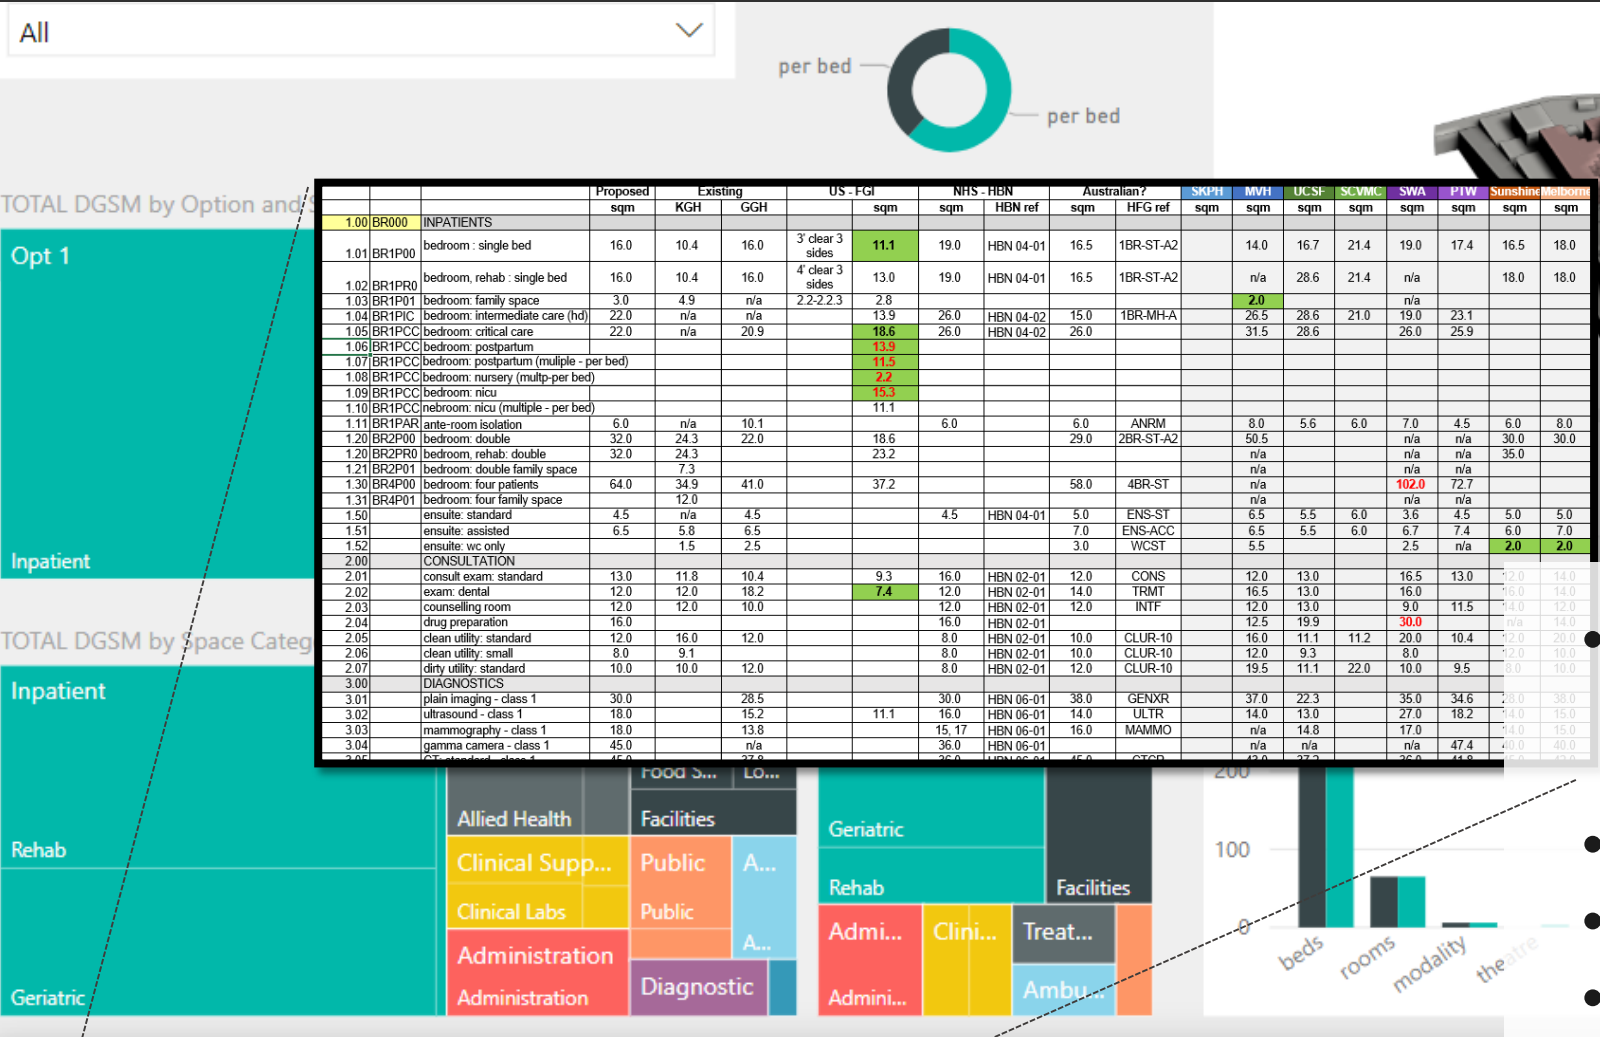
All

per bed

per bed

TOTAL DGSM by Option and

Opt 1

Inpatient

TOTAL DGSM by Space Categ

Inpatient

Rehab

Geriatric

| | | | Proposed | Existing | | US - FGI | | NHS - HBN | | Australian? | | SKPH | MVH | UCSF | SCVMC | SWA | PTW | Sunshine | Melborne |
|---|---|---|---|---|---|---|---|---|---|---|---|---|---|---|---|---|---|---|---|
| | | | sqm | KGH | GGH | | sqm | sqm | HBN ref | sqm | HFG ref | sqm | sqm | sqm | sqm | sqm | sqm | sqm | sqm |
| 1.00 | BR000 | INPATIENTS | | | | | | | | | | | | | | | | | |
| 1.01 | BR1P00 | bedroom : single bed | 16.0 | 10.4 | 16.0 | 3' clear 3 sides | 11.1 | 19.0 | HBN 04-01 | 16.5 | 1BR-ST-A2 | | 14.0 | 16.7 | 21.4 | 19.0 | 17.4 | 16.5 | 18.0 |
| 1.02 | BR1PR0 | bedroom, rehab : single bed | 16.0 | 10.4 | 16.0 | 4' clear 3 sides | 13.0 | 19.0 | HBN 04-01 | 16.5 | 1BR-ST-A2 | | n/a | 28.6 | 21.4 | n/a | | 18.0 | 18.0 |
| 1.03 | BR1P01 | bedroom: family space | 3.0 | 4.9 | n/a | 2.2-2.2.3 | 2.8 | | | | | | 2.0 | | | n/a | | | |
| 1.04 | BR1PIC | bedroom: intermediate care (hd) | 22.0 | n/a | n/a | | 13.9 | 26.0 | HBN 04-02 | 15.0 | 1BR-MH-A | | 26.5 | 28.6 | 21.0 | 19.0 | 23.1 | | |
| 1.05 | BR1PCC | bedroom: critical care | 22.0 | n/a | 20.9 | | 18.6 | 26.0 | HBN 04-02 | 26.0 | | | 31.5 | 28.6 | | 26.0 | 25.9 | | |
| 1.06 | BR1PCC | bedroom: postpartum | | | | | 13.9 | | | | | | | | | | | | |
| 1.07 | BR1PCC | bedroom: postpartum (muliple - per bed) | | | | | 11.5 | | | | | | | | | | | | |
| 1.08 | BR1PCC | bedroom: nursery (multp-per bed) | | | | | 2.2 | | | | | | | | | | | | |
| 1.09 | BR1PCC | bedroom: nicu | | | | | 15.3 | | | | | | | | | | | | |
| 1.10 | BR1PCC | nebroom: nicu (multiple - per bed) | | | | | 11.1 | | | | | | | | | | | | |
| 1.11 | BR1PAR | ante-room isolation | 6.0 | n/a | 10.1 | | | 6.0 | | 6.0 | ANRM | | 8.0 | 5.6 | 6.0 | 7.0 | 4.5 | 6.0 | 8.0 |
| 1.20 | BR2P00 | bedroom: double | 32.0 | 24.3 | 22.0 | | 18.6 | | | 29.0 | 2BR-ST-A2 | | 50.5 | | | n/a | n/a | 30.0 | 30.0 |
| 1.20 | BR2PR0 | bedroom, rehab: double | 32.0 | 24.3 | | | 23.2 | | | | | | n/a | | | n/a | n/a | 35.0 | |
| 1.21 | BR2P01 | bedroom: double family space | | 7.3 | | | | | | | | | n/a | | | n/a | n/a | | |
| 1.30 | BR4P00 | bedroom: four patients | 64.0 | 34.9 | 41.0 | | 37.2 | | | 58.0 | 4BR-ST | | n/a | | | 102.0 | 72.7 | | |
| 1.31 | BR4P01 | bedroom: four family space | | 12.0 | | | | | | | | | n/a | | | n/a | n/a | | |
| 1.50 | | ensuite: standard | 4.5 | n/a | 4.5 | | | 4.5 | HBN 04-01 | 5.0 | ENS-ST | | 6.5 | 5.5 | 6.0 | 3.6 | 4.5 | 5.0 | 5.0 |
| 1.51 | | ensuite: assisted | 6.5 | 5.8 | 6.5 | | | | | 7.0 | ENS-ACC | | 6.5 | 5.5 | 6.0 | 6.7 | 7.4 | 6.0 | 7.0 |
| 1.52 | | ensuite: wc only | | 1.5 | 2.5 | | | | | 3.0 | WCST | | 5.5 | | | 2.5 | n/a | 2.0 | 2.0 |
| 2.00 | | CONSULTATION | | | | | | | | | | | | | | | | | |
| 2.01 | | consult exam: standard | 13.0 | 11.8 | 10.4 | | 9.3 | 16.0 | HBN 02-01 | 12.0 | CONS | | 12.0 | 13.0 | | 16.5 | 13.0 | 12.0 | 14.0 |
| 2.02 | | exam: dental | 12.0 | 12.0 | 18.2 | | 7.4 | 12.0 | HBN 02-01 | 14.0 | TRMT | | 16.5 | 13.0 | | 16.0 | | 16.0 | 14.0 |
| 2.03 | | counselling room | 12.0 | 12.0 | 10.0 | | | 12.0 | HBN 02-01 | 12.0 | INTF | | 12.0 | 13.0 | | 9.0 | 11.5 | 14.0 | 12.0 |
| 2.04 | | drug preparation | 16.0 | | | | | 16.0 | HBN 02-01 | | | | 12.5 | 19.9 | | 30.0 | | n/a | 14.0 |
| 2.05 | | clean utility: standard | 12.0 | 16.0 | 12.0 | | | 8.0 | HBN 02-01 | 10.0 | CLUR-10 | | 16.0 | 11.1 | 11.2 | 20.0 | 10.4 | 12.0 | 20.0 |
| 2.06 | | clean utility: small | 8.0 | 9.1 | | | | 8.0 | HBN 02-01 | 10.0 | CLUR-10 | | 12.0 | 9.3 | | 8.0 | | 12.0 | 10.0 |
| 2.07 | | dirty utility: standard | 10.0 | 10.0 | 12.0 | | | 8.0 | HBN 02-01 | 12.0 | CLUR-10 | | 19.5 | 11.1 | 22.0 | 10.0 | 9.5 | 8.0 | 10.0 |
| 3.00 | | DIAGNOSTICS | | | | | | | | | | | | | | | | | |
| 3.01 | | plain imaging - class 1 | 30.0 | | 28.5 | | | 30.0 | HBN 06-01 | 38.0 | GENXR | | 37.0 | 22.3 | | 35.0 | 34.6 | 28.0 | 38.0 |
| 3.02 | | ultrasound - class 1 | 18.0 | | 15.2 | | 11.1 | 16.0 | HBN 06-01 | 14.0 | ULTR | | 14.0 | 13.0 | | 27.0 | 18.2 | 14.0 | 15.0 |
| 3.03 | | mammography - class 1 | 18.0 | | 13.8 | | | 15, 17 | HBN 06-01 | 16.0 | MAMMO | | n/a | 14.8 | | 17.0 | | 14.0 | 15.0 |
| 3.04 | | gamma camera - class 1 | 45.0 | | n/a | | | 36.0 | HBN 06-01 | | | | n/a | n/a | | n/a | 47.4 | 40.0 | 40.0 |
| 3.05 | | CT: standard - class 1 | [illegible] | | | | | | | | | | | | | | | | |

Food S... Lo...

Allied Health

Facilities

Clinical Supp...

Public

A...

Clinical Labs

Public

A...

Administration

Administration

Diagnostic

Geriatric

Rehab

Facilities

Admi...

Clini...

Treat...

Admini...

Ambu...

200

100

0

beds

rooms

modality

theatre